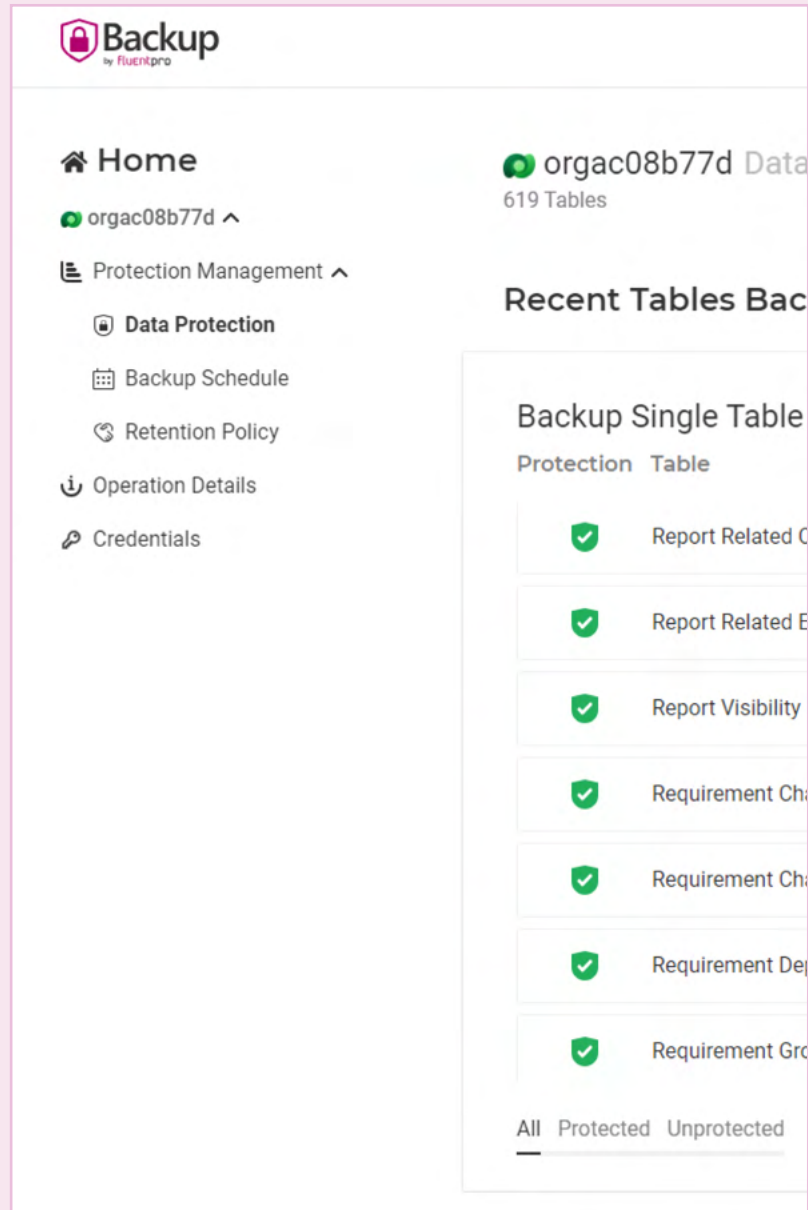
Backup
by fluentpro

Home
orgac08b77d
Protection Management
Data Protection
Backup Schedule
Retention Policy
Operation Details
Credentials

orgac08b77d Data
619 Tables

Recent Tables Bac

Backup Single Table

| Protection | Table |
|---|---|
| | Report Related C |
| | Report Related E |
| | Report Visibility |
| | Requirement Ch |
| | Requirement Ch |
| | Requirement De |
| | Requirement Gr |

All Protected Unprotected